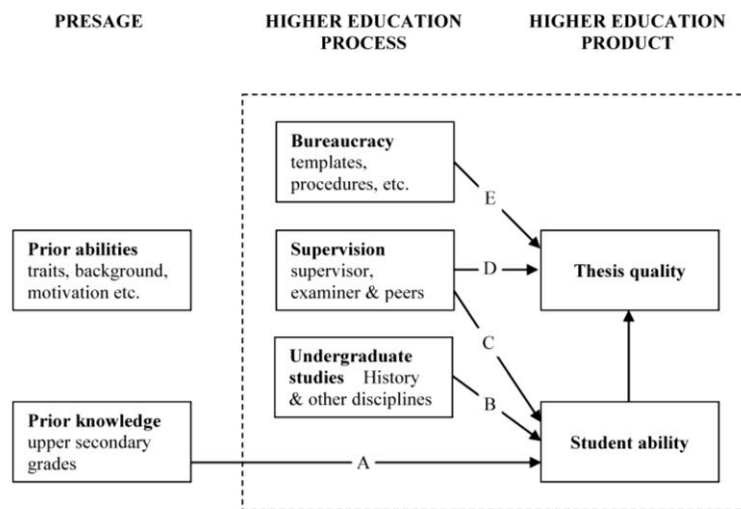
PRESAGE

HIGHER EDUCATION PROCESS

HIGHER EDUCATION PRODUCT

**Bureaucracy** templates, procedures, etc.

E

**Prior abilities** traits, background, motivation etc.

**Supervision** supervisor, examiner & peers

D

**Thesis quality**

C

**Undergraduate studies** History & other disciplines

B

**Prior knowledge** upper secondary grades

A

**Student ability**